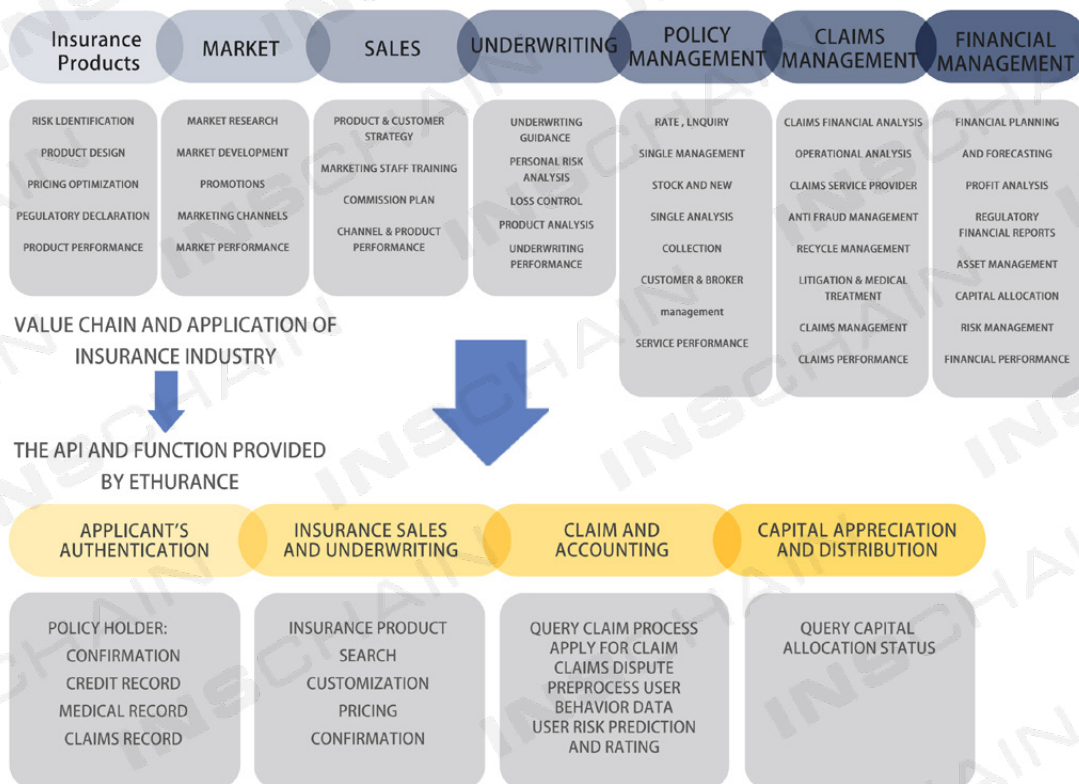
Insurance Products

MARKET

SALES

UNDERWRITING

POLICY MANAGEMENT

CLAIMS MANAGEMENT

FINANCIAL MANAGEMENT

RISK LDENTIFICATION
PRODUCT DESIGN
PRICING OPTIMIZATION
PEGULATORY DECLARATION
PRODUCT PERFORMANCE

MARKET RESEARCH
MARKET DEVELOPMENT
PROMOTIONS
MARKETING CHANNELS
MARKET PERFORMANCE

PRODUCT & CUSTOMER STRATEGY
MARKETING STAFF TRAINING
COMMISSION PLAN
CHANNEL & PRODUCT PERFORMANCE

UNDERWRTING GUIDANCE
PERSONAL RISK ANALYSIS
LOSS CONTROL
PRODUCT ANALYSIS
UNDERWRITING PERFORMANCE

RATE , LNQUIRY
SINGLE MANAGEMENT
STOCK AND NEW
SINGLE ANALYSIS
COLLECTION
CUSTOMER & BROKER management
SERVICE PERFORMANCE

CLAIMS FINANCIAL ANALYSIS
OPERATIONAL ANALYSIS
CLAIMS SERVICE PROVIDER
ANTI FRAUD MANAGEMENT
RECYCLE MANAGEMENT
LITIGATION & MEDICAL TREATMENT
CLAIMS MANAGEMENT
CLAIMS PERFORMANCE

FINANCIAL PLANNING AND FORECASTING
PROFIT ANALYSIS
REGULATORY FINANCIAL REPORTS
ASSET MANAGEMENT
CAPITAL ALLOCATION
RISK MANAGEMENT
FINANCIAL PERFORMANCE

VALUE CHAIN AND APPLICATION OF INSURANCE INDUSTRY

THE API AND FUNCTION PROVIDED BY ETHURANCE

APPLICANT'S AUTHENTICATION

INSURANCE SALES AND UNDERWRITING

CLAIM AND ACCOUNTING

CAPITAL APPRECIATION AND DISTRIBUTION

POLICY HOLDER:
CONFIRMATION
CREDIT RECORD
MEDICAL RECORD
CLAIMS RECORD

INSURANCE PRODUCT
SEARCH
CUSTOMIZATION
PRICING
CONFIRMATION

QUERY CLAIM PROCESS
APPLY FOR CLAIM
CLAIMS DISPUTE
PREPROCESS USER BEHAVIOR DATA
USER RISK PREDICTION AND RATING

QUERY CAPITAL ALLOCATION STATUS

INSCHAIN